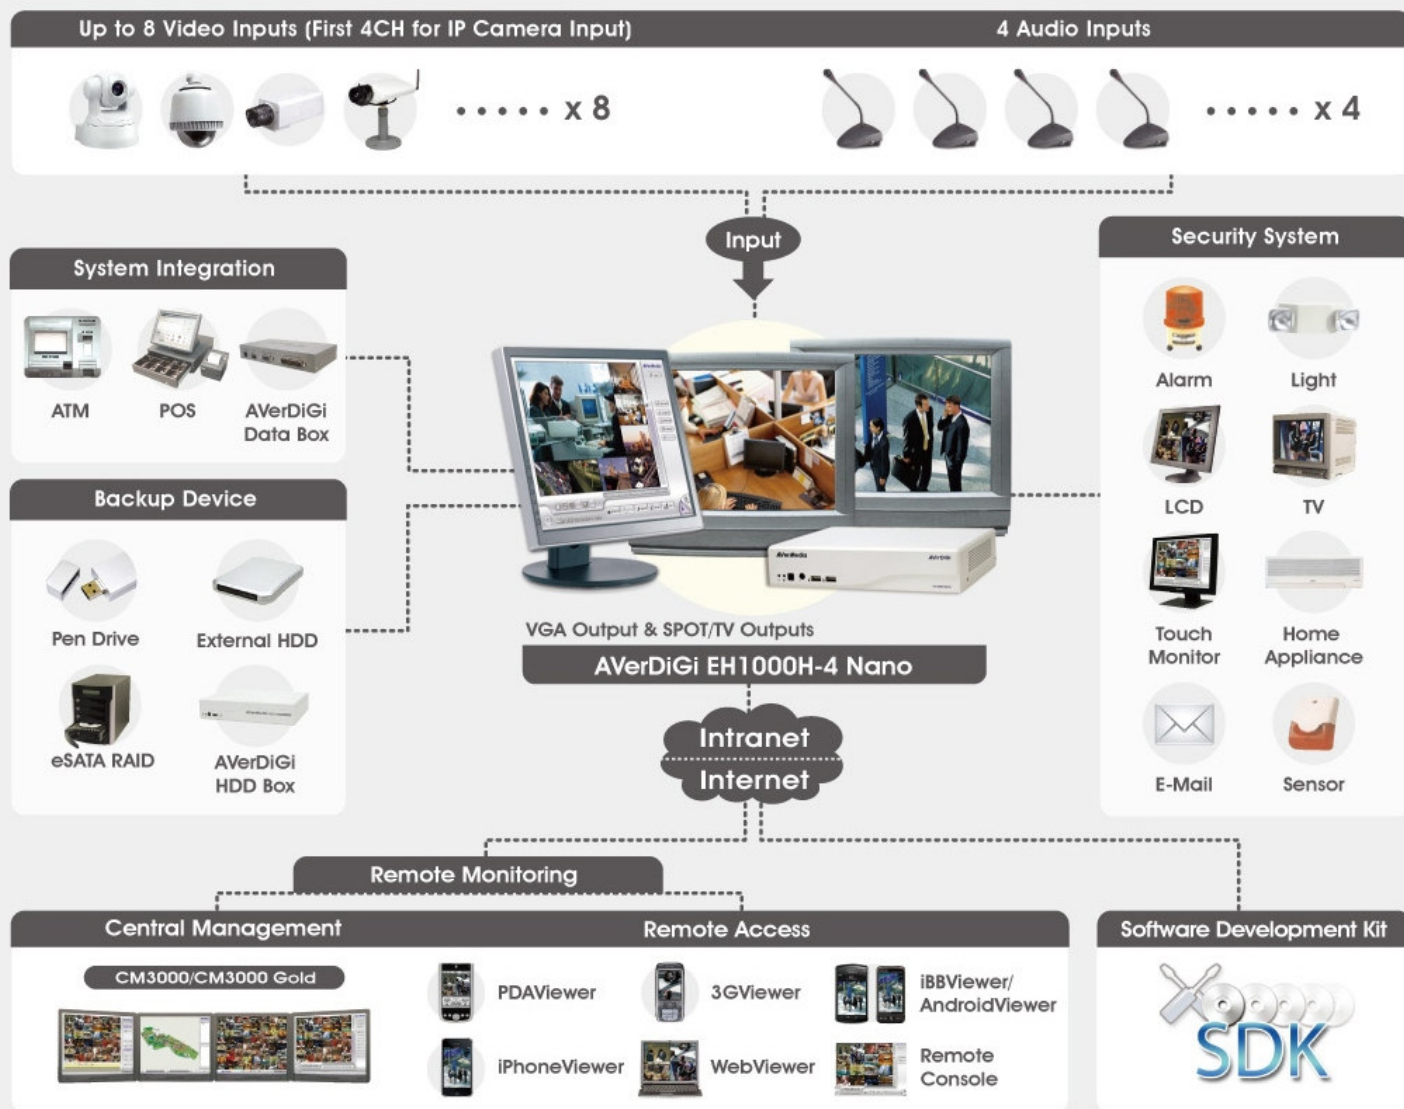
Up to 8 Video Inputs (First 4CH for IP Camera Input)

• • • • • x 8

4 Audio Inputs

• • • • • x 4

Input

System Integration

ATM

POS

AVerDiGi Data Box

Backup Device

Pen Drive

External HDD

eSATA RAID

AVerDiGi HDD Box

Security System

Alarm

Light

LCD

TV

Touch Monitor

Home Appliance

E-Mail

Sensor

VGA Output & SPOT/TV Outputs

AVerDiGi EH1000H-4 Nano

Intranet

Internet

Remote Monitoring

Central Management

CM3000/CM3000 Gold

Remote Access

PDAViewer

3GViewer

iBBViewer/ AndroidViewer

iPhoneViewer

WebViewer

Remote Console

Software Development Kit

SDK